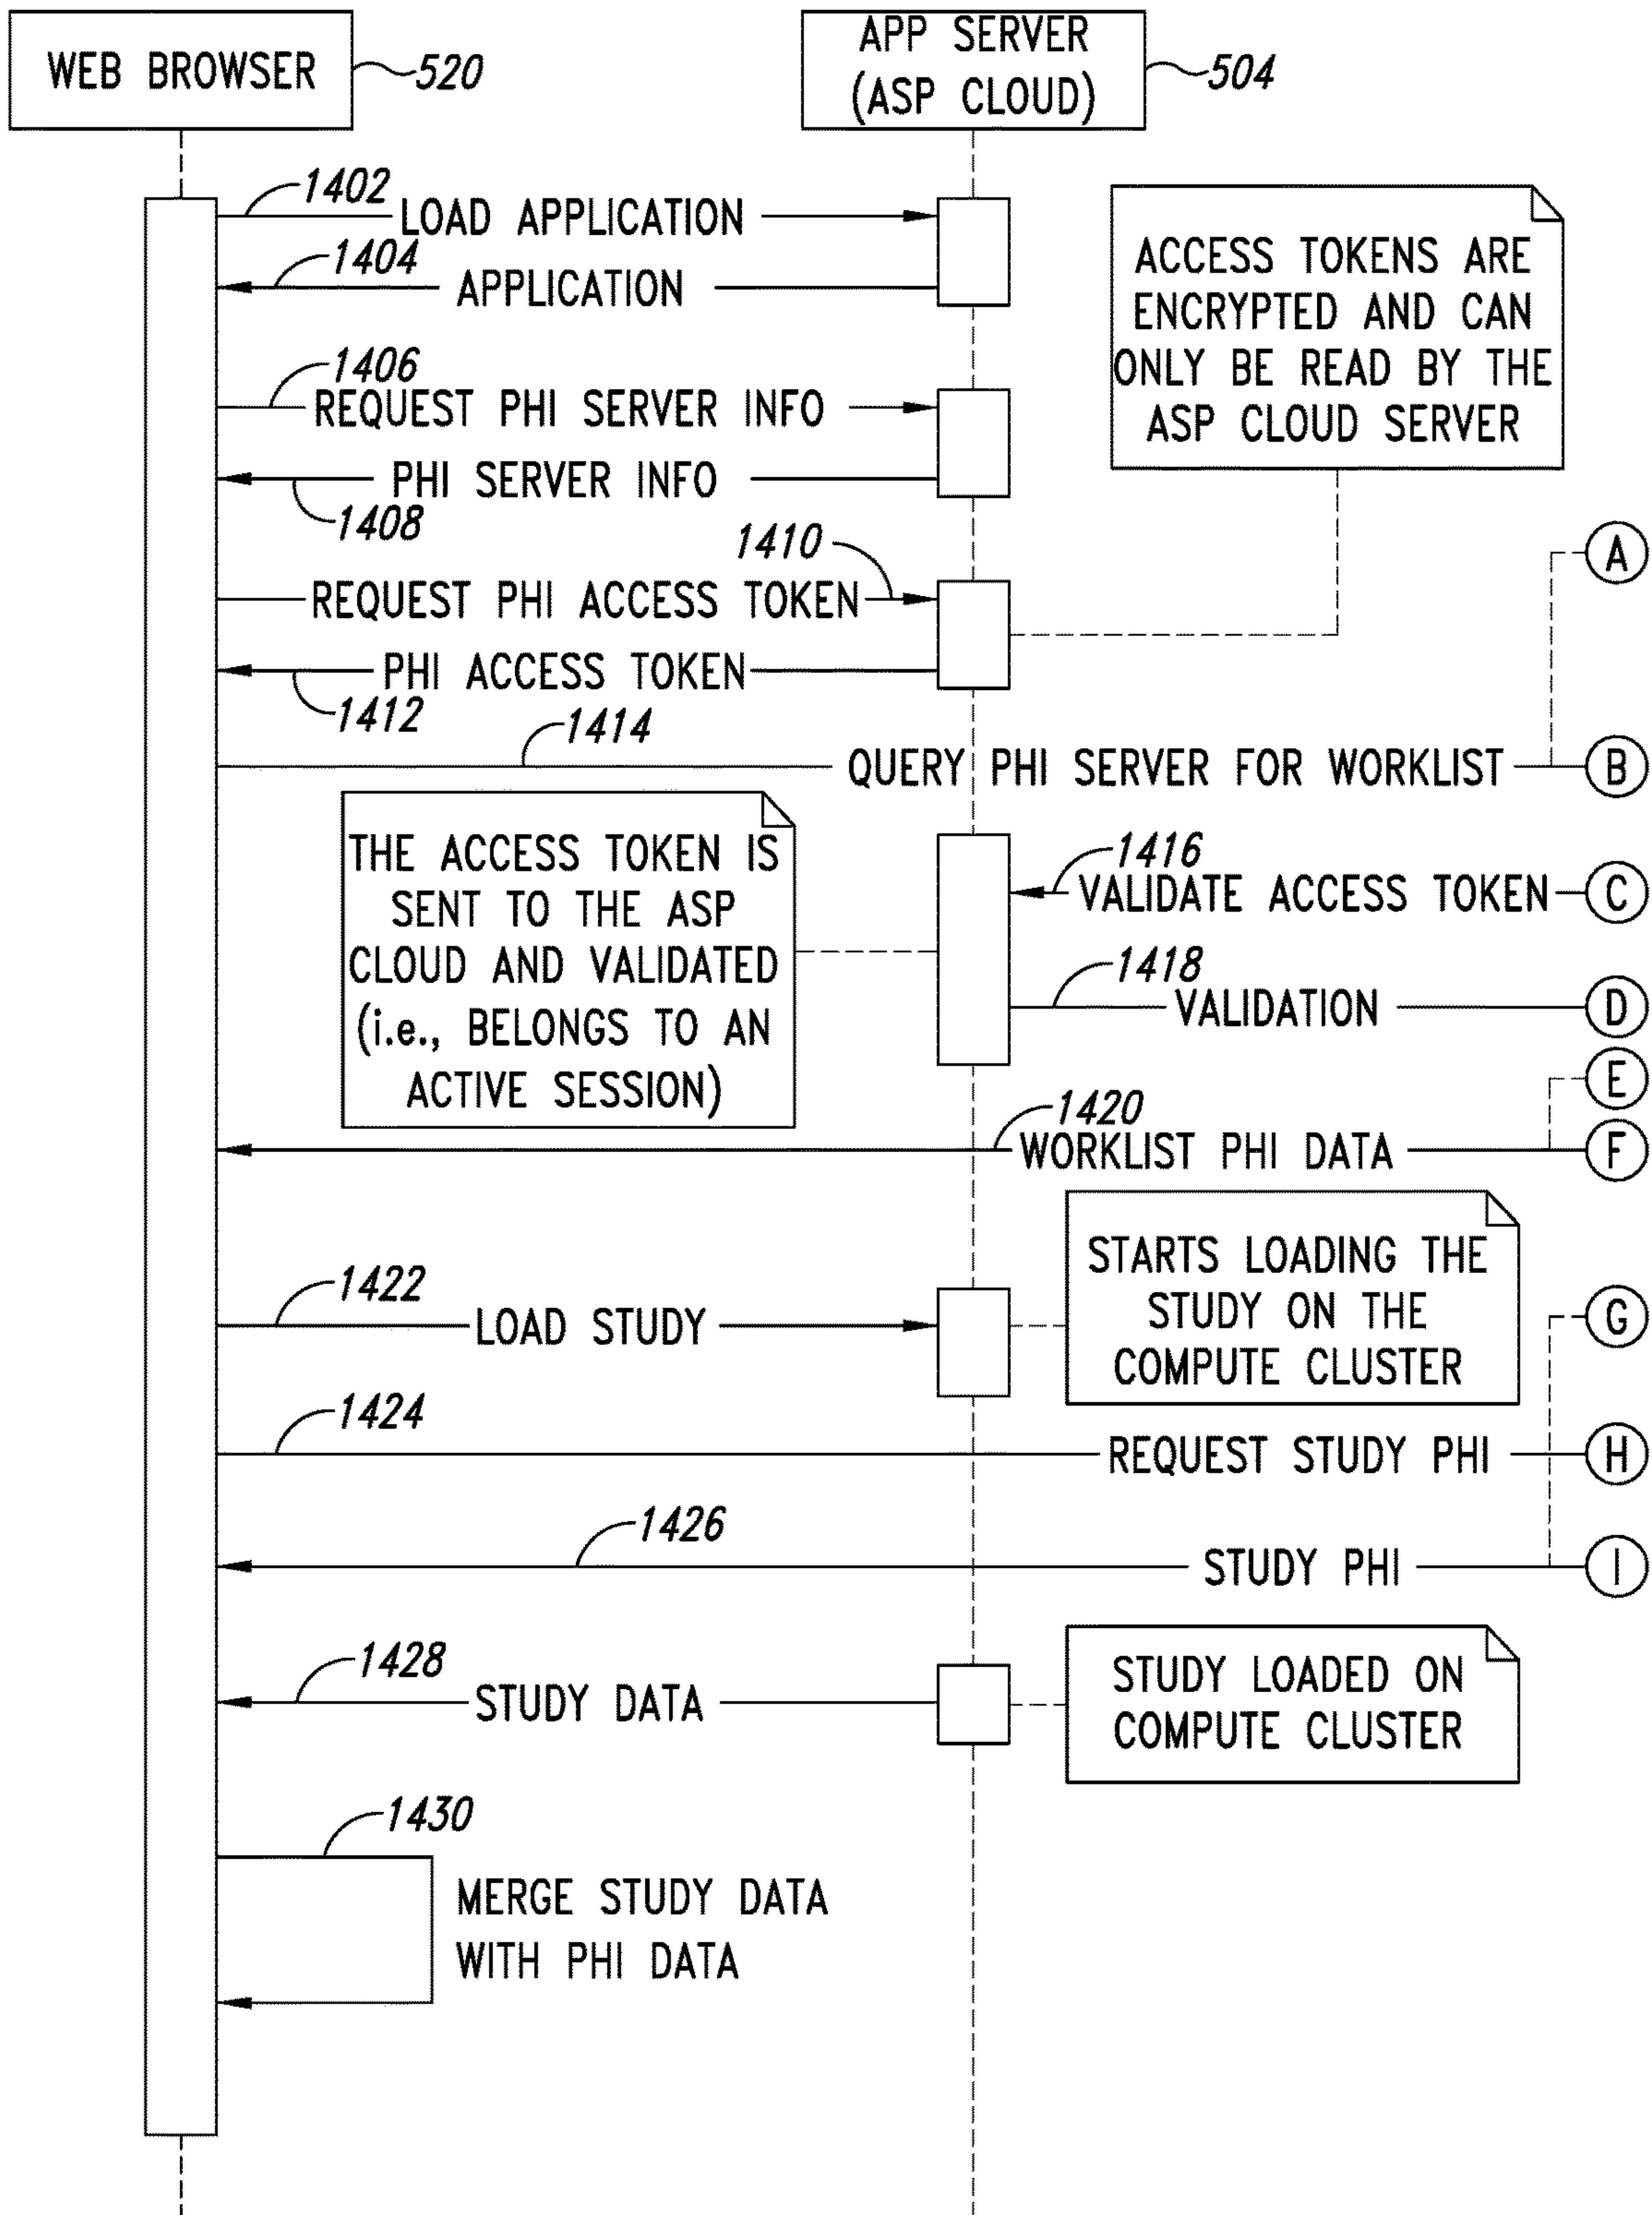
WEB BROWSER 520

APP SERVER (ASP CLOUD) 504

1402 LOAD APPLICATION

1404 APPLICATION

ACCESS TOKENS ARE ENCRYPTED AND CAN ONLY BE READ BY THE ASP CLOUD SERVER

1406 REQUEST PHI SERVER INFO

PHI SERVER INFO 1408

1410 REQUEST PHI ACCESS TOKEN

A

PHI ACCESS TOKEN 1412

1414 QUERY PHI SERVER FOR WORKLIST

B

THE ACCESS TOKEN IS SENT TO THE ASP CLOUD AND VALIDATED (i.e., BELONGS TO AN ACTIVE SESSION)

1416 VALIDATE ACCESS TOKEN

C

1418 VALIDATION

D

E

1420 WORKLIST PHI DATA

F

STARTS LOADING THE STUDY ON THE COMPUTE CLUSTER

1422 LOAD STUDY

G

1424 REQUEST STUDY PHI

H

1426 STUDY PHI

I

1428 STUDY DATA

STUDY LOADED ON COMPUTE CLUSTER

1430 MERGE STUDY DATA WITH PHI DATA